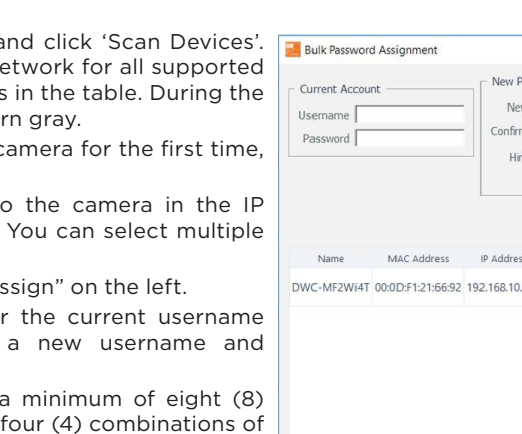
and click 'Scan Devices'. etwork for all supported s in the table. During the rn gray.

camera for the first time,

o the camera in the IP You can select multiple

ssign" on the left.

r the current username a new username and

a minimum of eight (8) four (4) combinations of

Bulk Password Assignment

Current Account

Username

Password

New P

Ne

Confir

Hi

| Name | MAC Address | IP Addres |
|---|---|---|
| DWC-MF2Wi4T | 00:0D:F1:21:66:92 | 192.168.10. |